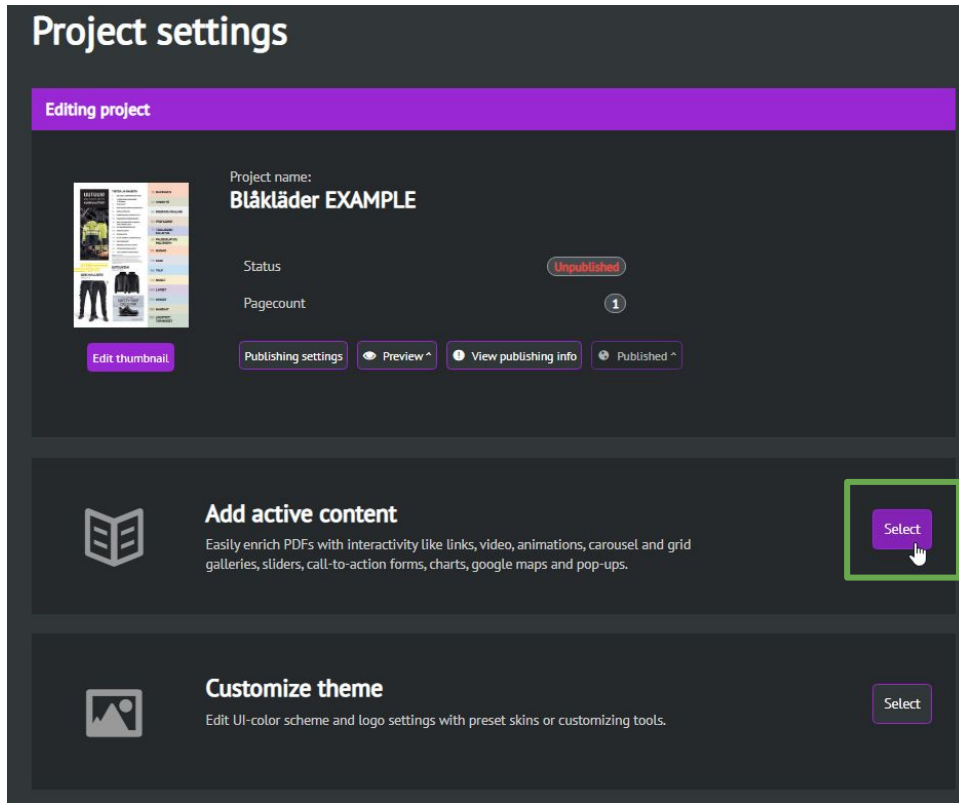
Project settings

Editing project

Project name:
Blåkläder EXAMPLE

Status Unpublished

Pagecount 1

Edit thumbnail

Publishing settings

Preview ^

View publishing info

Published ^

Add active content

Easily enrich PDFs with interactivity like links, video, animations, carousel and grid galleries, sliders, call-to-action forms, charts, google maps and pop-ups.

Select

Customize theme

Edit UI-color scheme and logo settings with preset skins or customizing tools.

Select